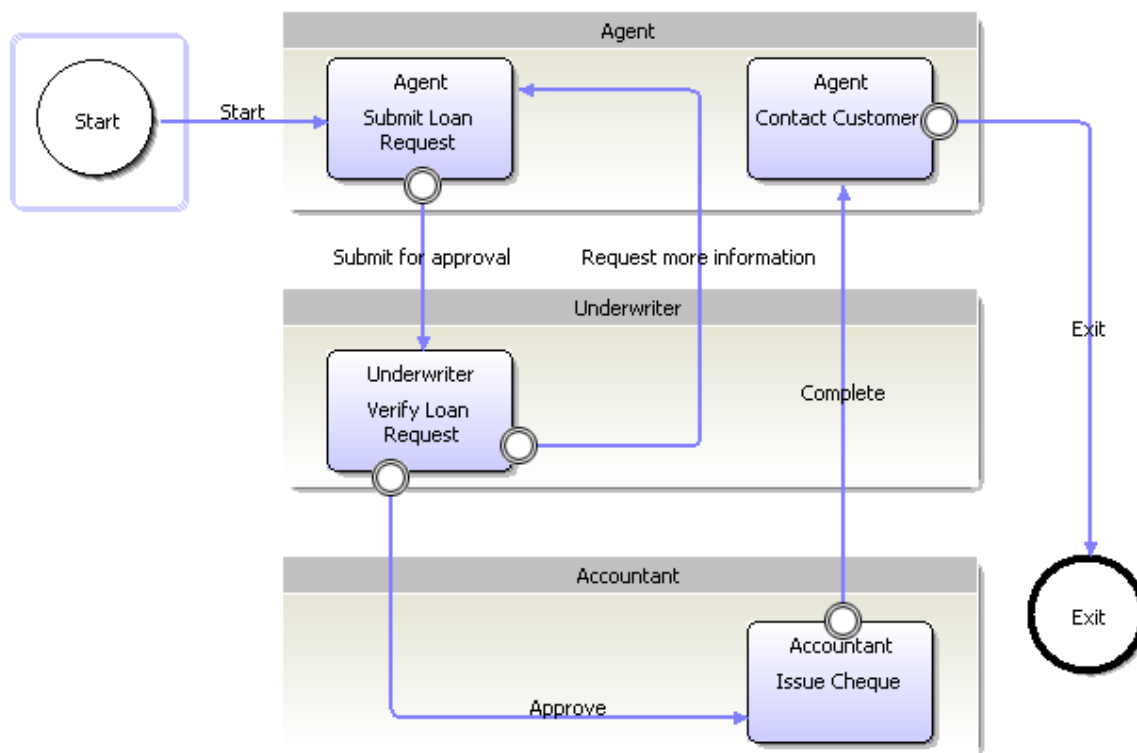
Agent

Start

Start

Agent
Submit Loan Request

Agent
Contact Customer

Submit for approval

Request more information

Underwriter

Exit

Underwriter
Verify Loan Request

Complete

Accountant

Exit

Accountant
Issue Cheque

Approve